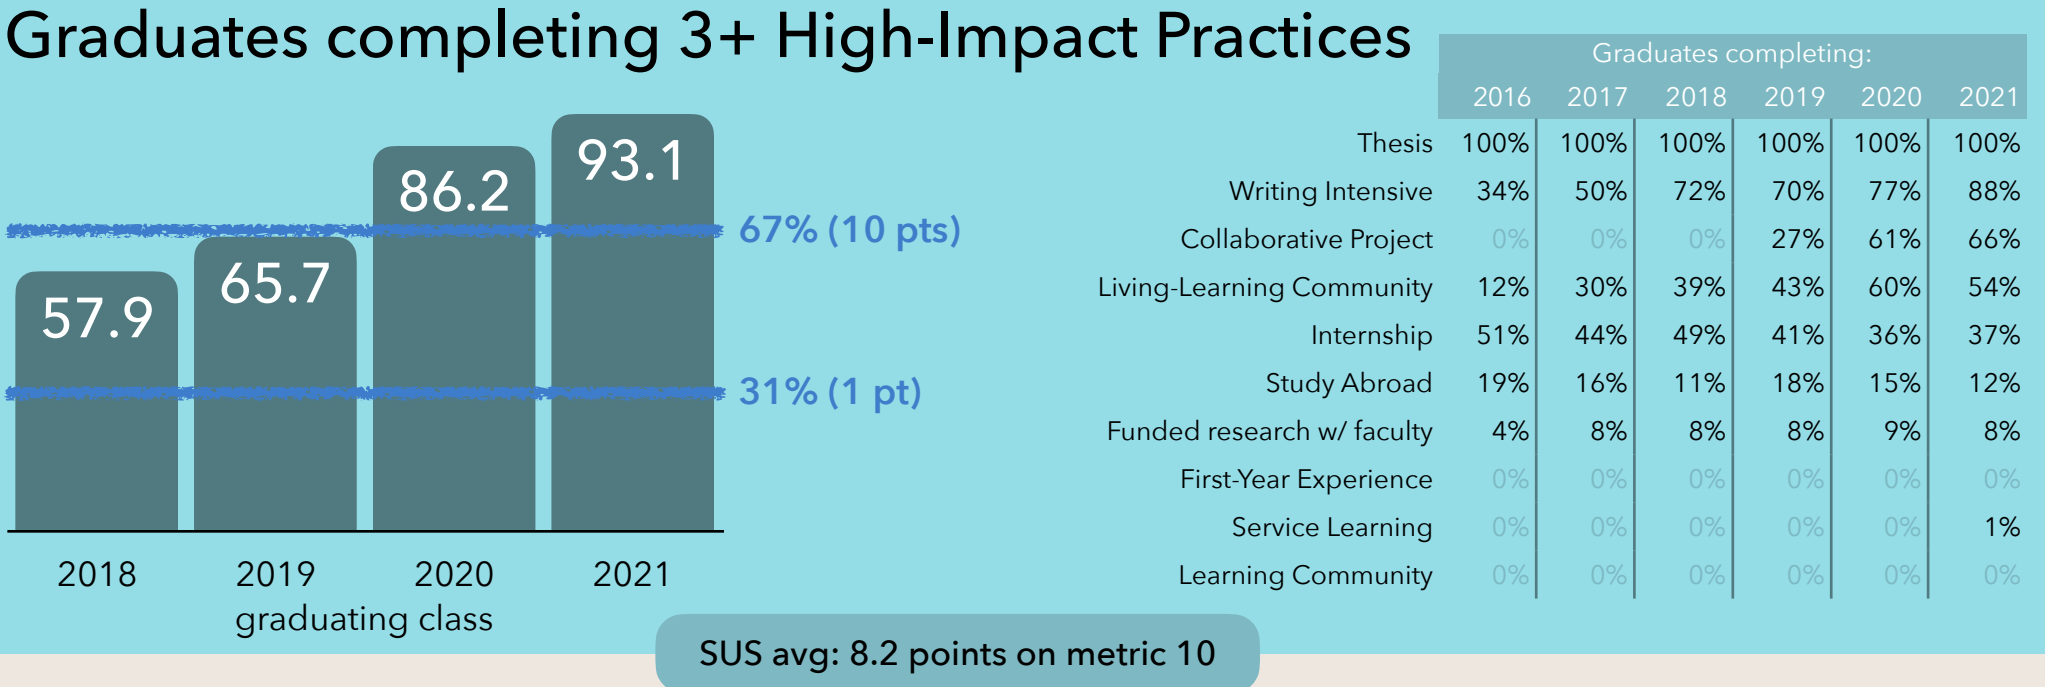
Graduates completing 3+ High-Impact Practices

57.9
65.7
86.2
93.1

67% (10 pts)
31% (1 pt)

2018
2019
2020
2021
graduating class

Graduates completing:

| | 2016 | 2017 | 2018 | 2019 | 2020 | 2021 |
|---|---|---|---|---|---|---|
| Thesis | 100% | 100% | 100% | 100% | 100% | 100% |
| Writing Intensive | 34% | 50% | 72% | 70% | 77% | 88% |
| Collaborative Project | 0% | 0% | 0% | 27% | 61% | 66% |
| Living-Learning Community | 12% | 30% | 39% | 43% | 60% | 54% |
| Internship | 51% | 44% | 49% | 41% | 36% | 37% |
| Study Abroad | 19% | 16% | 11% | 18% | 15% | 12% |
| Funded research w/ faculty | 4% | 8% | 8% | 8% | 9% | 8% |
| First-Year Experience | 0% | 0% | 0% | 0% | 0% | 0% |
| Service Learning | 0% | 0% | 0% | 0% | 0% | 1% |
| Learning Community | 0% | 0% | 0% | 0% | 0% | 0% |

SUS avg: 8.2 points on metric 10